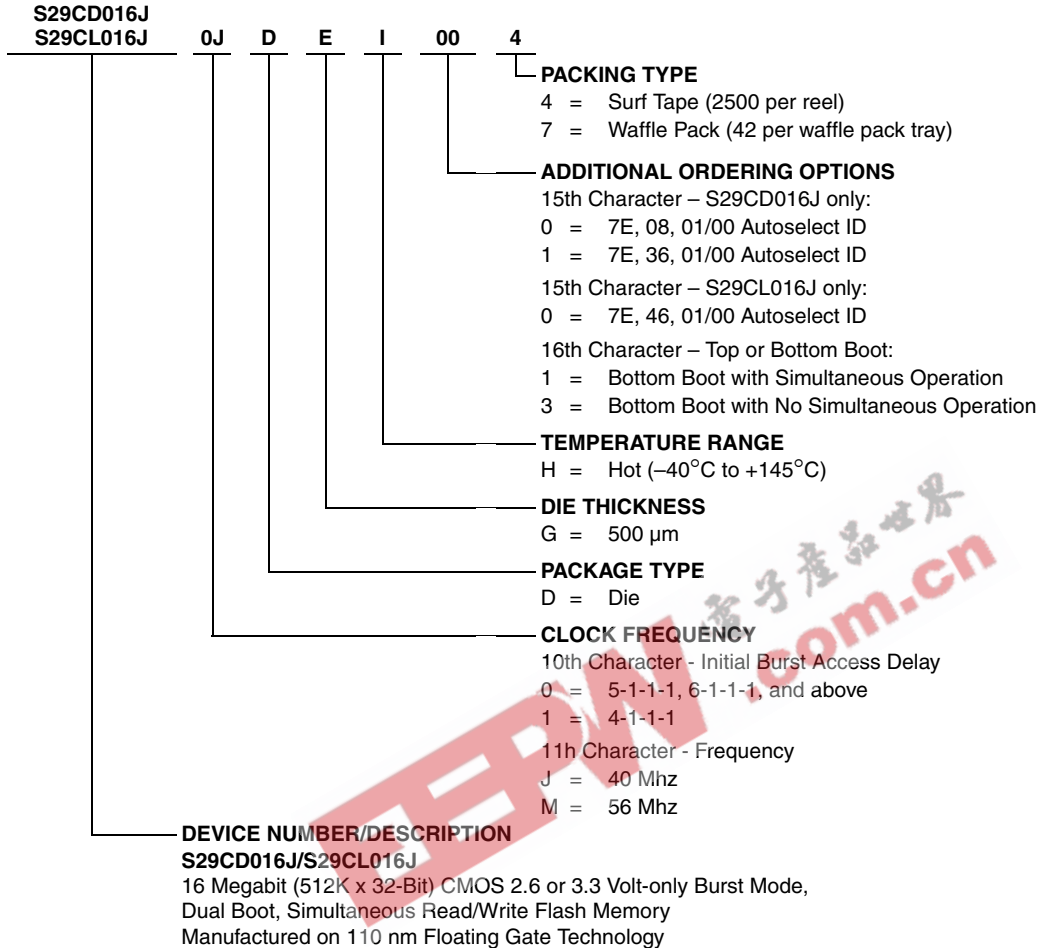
S29CD016J
S29CL016J 0J D E I 00 4

PACKING TYPE
4 = Surf Tape (2500 per reel)
7 = Waffle Pack (42 per waffle pack tray)

ADDITIONAL ORDERING OPTIONS
15th Character – S29CD016J only:
0 = 7E, 08, 01/00 Autoselect ID
1 = 7E, 36, 01/00 Autoselect ID
15th Character – S29CL016J only:
0 = 7E, 46, 01/00 Autoselect ID
16th Character – Top or Bottom Boot:
1 = Bottom Boot with Simultaneous Operation
3 = Bottom Boot with No Simultaneous Operation

TEMPERATURE RANGE
H = Hot (–40°C to +145°C)

DIE THICKNESS
G = 500 µm

PACKAGE TYPE
D = Die

CLOCK FREQUENCY
10th Character - Initial Burst Access Delay
0 = 5-1-1-1, 6-1-1-1, and above
1 = 4-1-1-1
11h Character - Frequency
J = 40 Mhz
M = 56 Mhz

DEVICE NUMBER/DESCRIPTION
S29CD016J/S29CL016J
16 Megabit (512K x 32-Bit) CMOS 2.6 or 3.3 Volt-only Burst Mode, Dual Boot, Simultaneous Read/Write Flash Memory
Manufactured on 110 nm Floating Gate Technology

电子产品世界
EEPW.com.cn